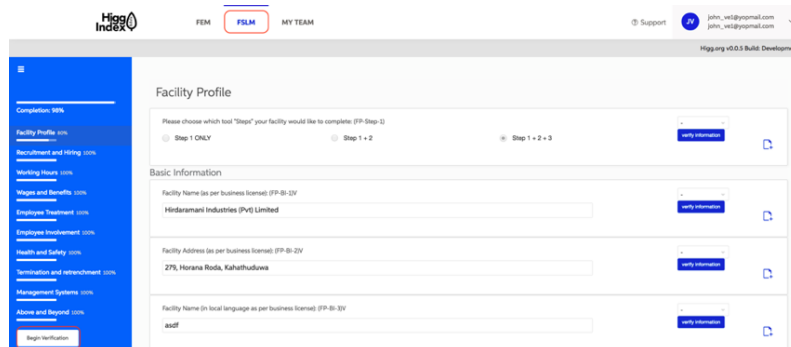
Higg Index

FEM FSLM MY TEAM

Support JV john_ve1@yopmail.com john_ve1@yopmail.com

Higg.org v0.0.5 Build: Developme

≡

Completion: 98%

Facility Profile 90%

Recruitment and Hiring 100%

Working Hours 100%

Wages and Benefits 100%

Employee Treatment 100%

Employee Involvement 100%

Health and Safety 100%

Termination and retrenchment 100%

Management Systems 100%

Above and Beyond 100%

Begin Verification

Facility Profile

Please choose which tool "Steps" your facility would like to complete: (FP-Step-1)

Step 1 ONLY

Step 1 + 2

Step 1 + 2 + 3

verify information

Basic Information

Facility Name (as per business license): (FP-BI-1)V

Hirdaramani Industries (Pvt) Limited

verify information

Facility Address (as per business license): (FP-BI-2)V

279, Horana Roda, Kahathuduwa

verify information

Facility Name (in local language as per business license): (FP-BI-3)V

asdf

verify information